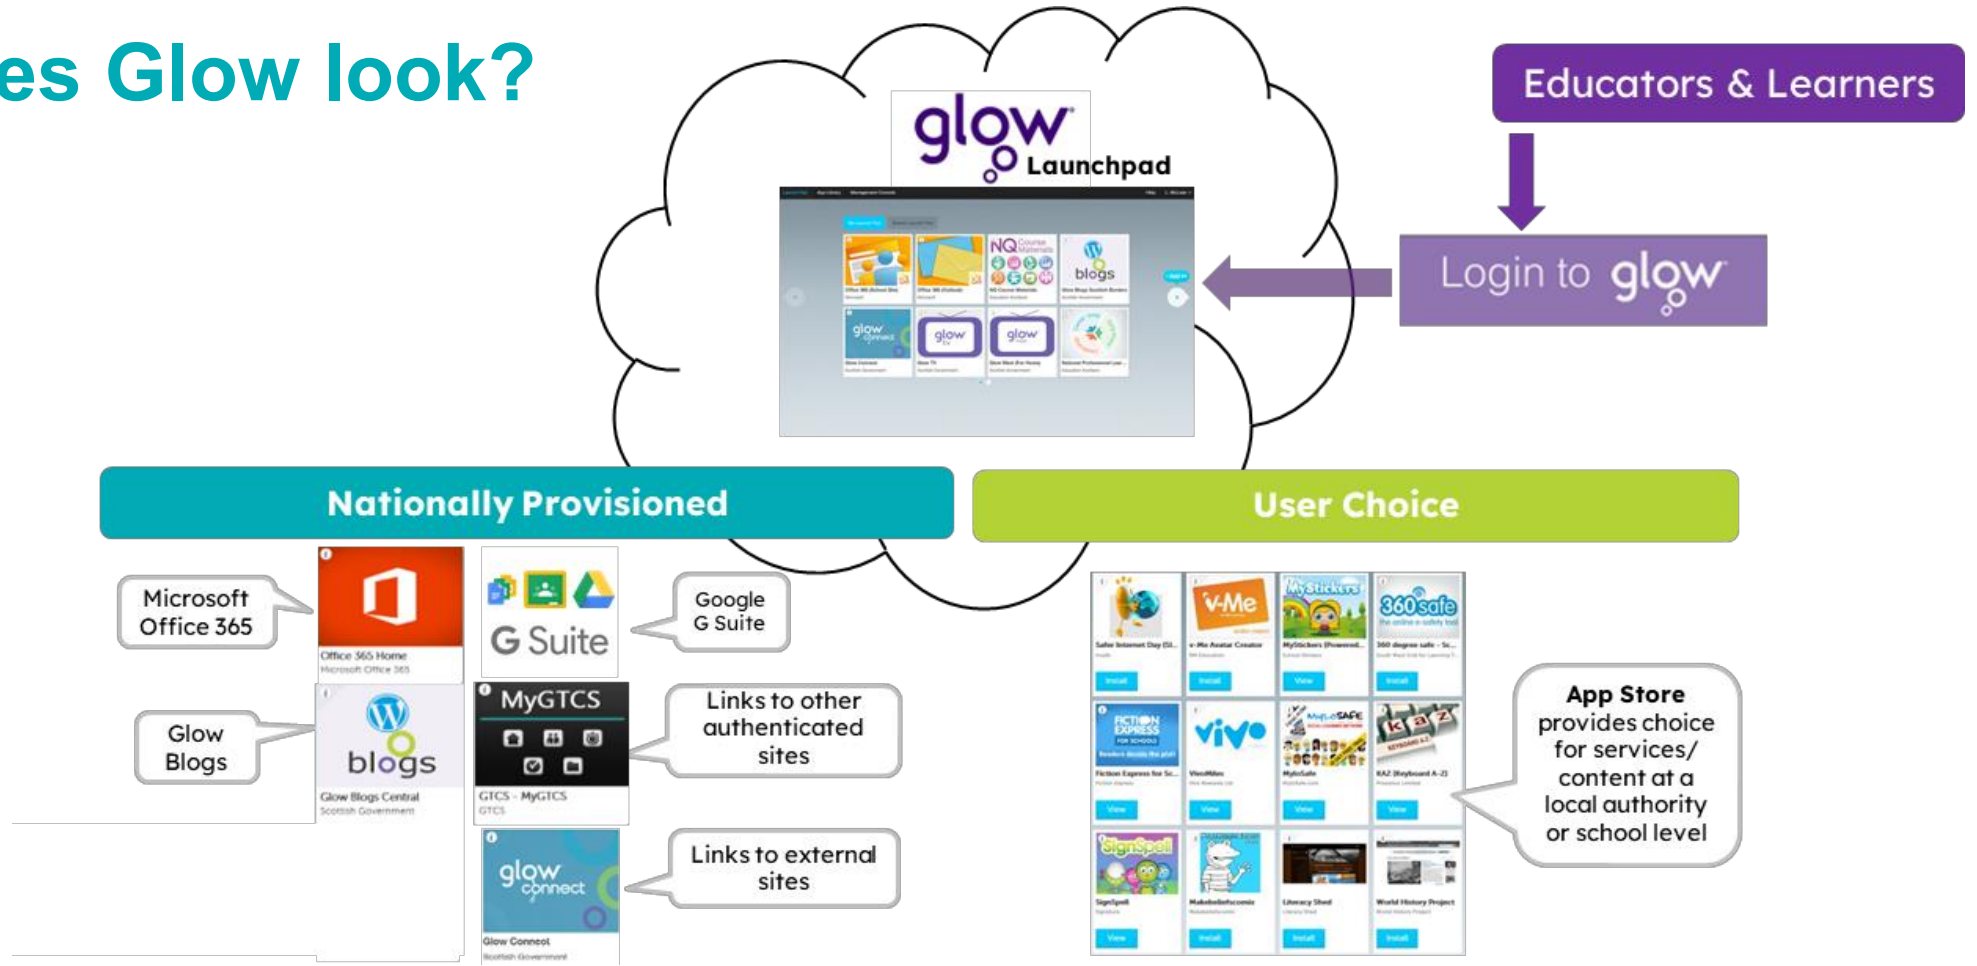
es Glow look?

glow Launchpad

Educators & Learners

Login to glow

Nationally Provisioned

User Choice

Microsoft Office 365

Office 365 Home
Microsoft Office 365

G Suite

Google G Suite

Glow Blogs

blogs

Glow Blogs Central
Scottish Government

MyGTCS

GTCS - MyGTCS
GTCS

Links to other authenticated sites

glow connect

Glow Connect
Scottish Government

Links to external sites

App Store provides choice for services/ content at a local authority or school level